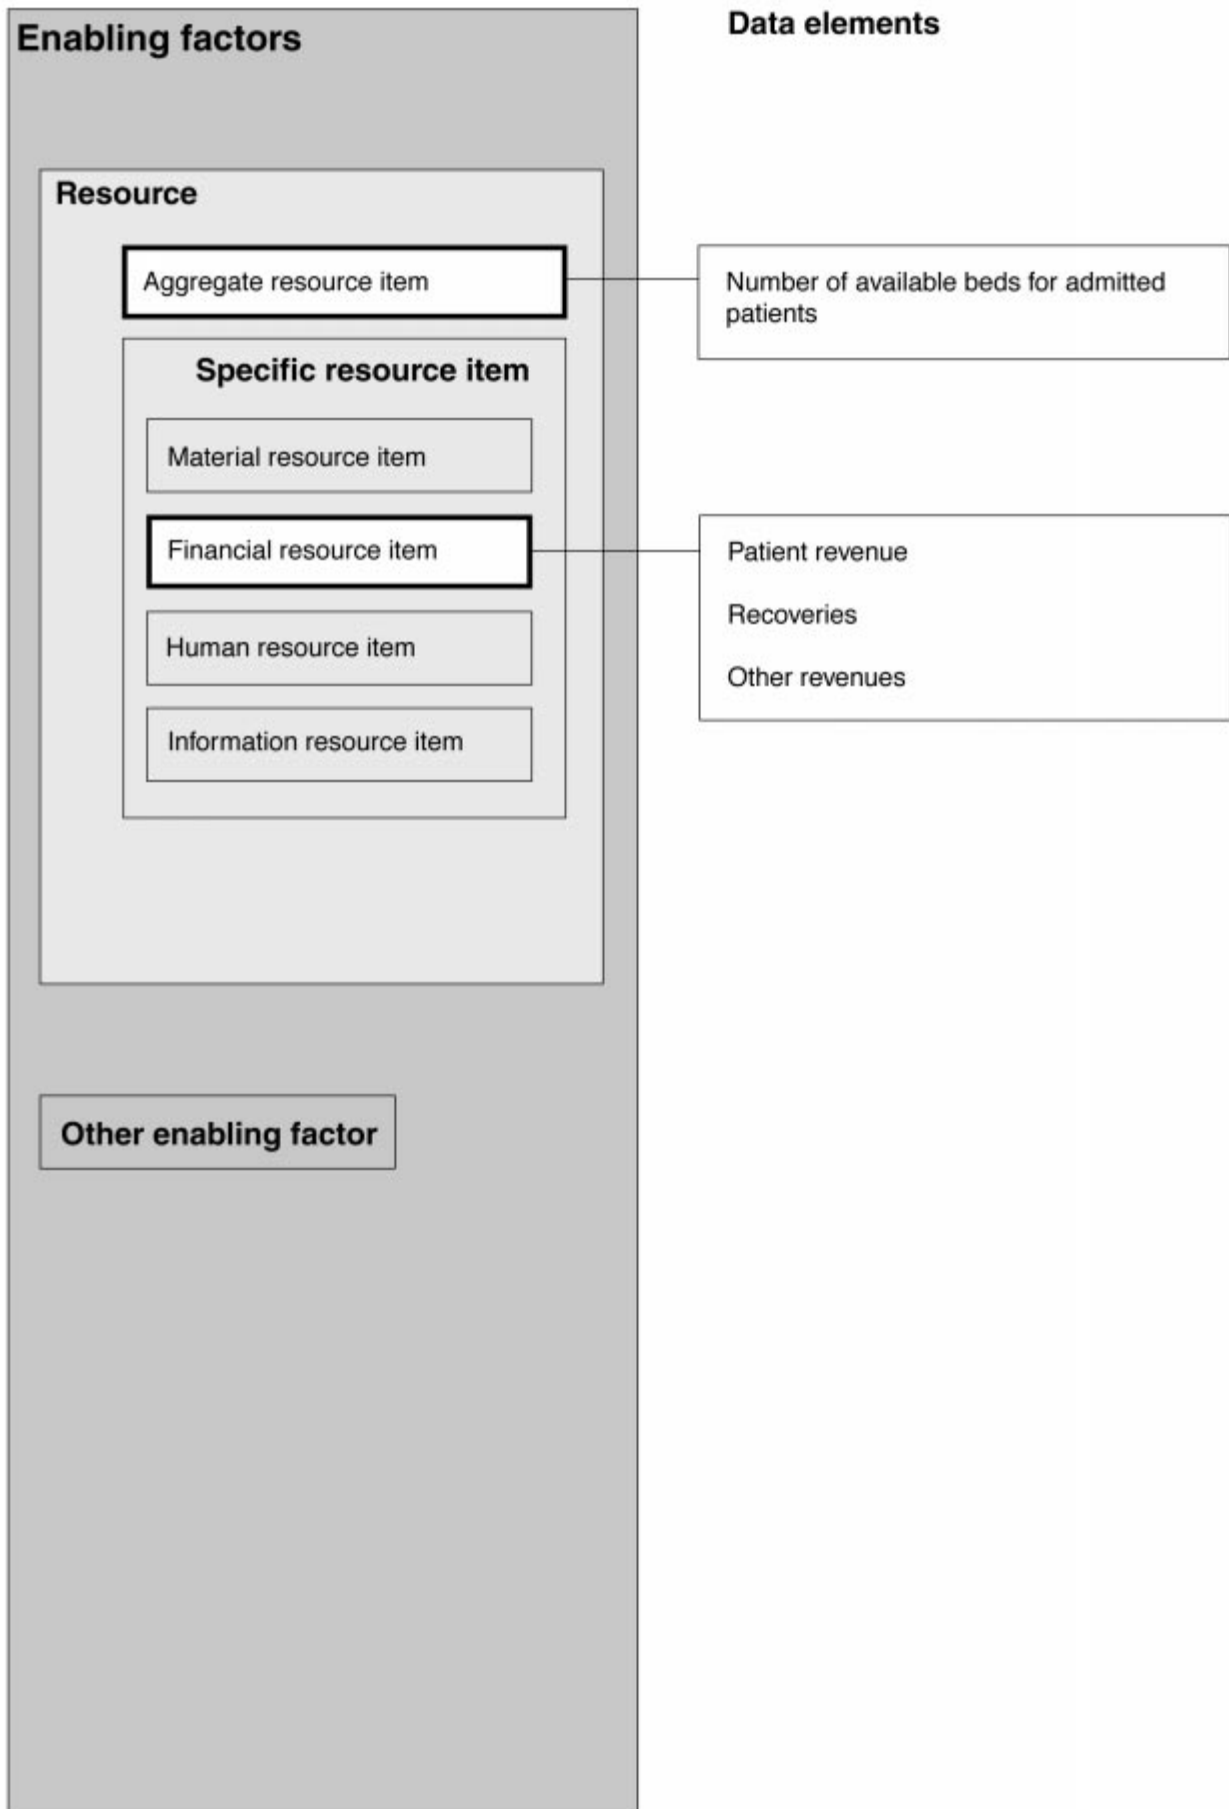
Enabling factors

Data elements

Resource

Aggregate resource item

Number of available beds for admitted patients

Specific resource item

Material resource item

Financial resource item

Patient revenue

Recoveries

Other revenues

Human resource item

Information resource item

Other enabling factor